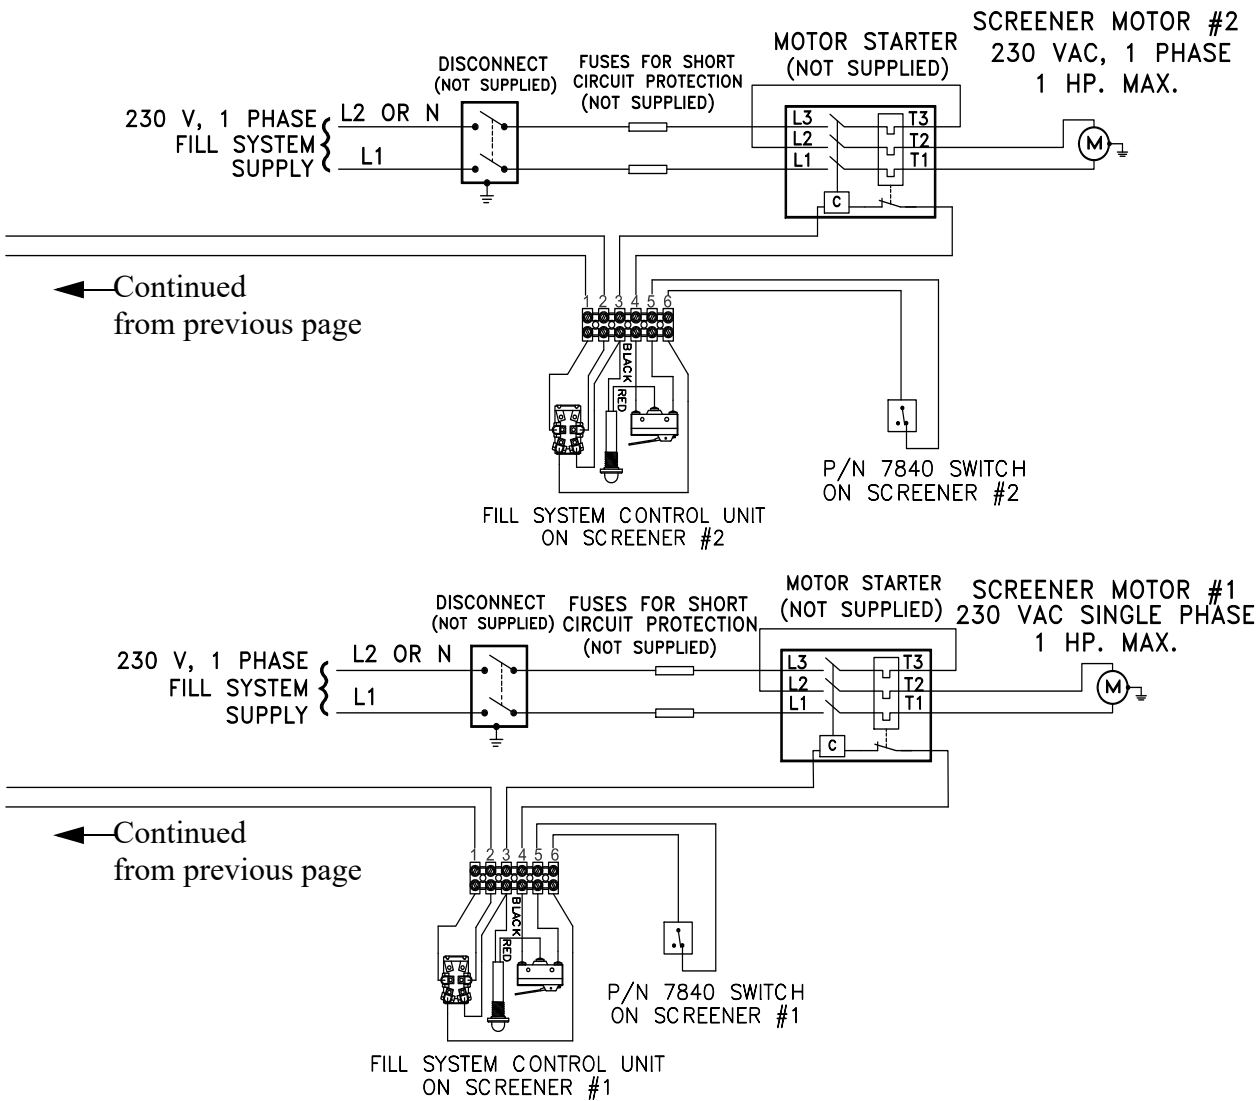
SCREENER MOTOR #2
230 VAC, 1 PHASE
1 HP. MAX.

MOTOR STARTER
(NOT SUPPLIED)

DISCONNECT
(NOT SUPPLIED)

FUSES FOR SHORT
CIRCUIT PROTECTION
(NOT SUPPLIED)

230 V, 1 PHASE
FILL SYSTEM
SUPPLY

L2 OR N
L1

L3
L2
L1
T3
T2
T1
C
M

Continued
from previous page

1 2 3 4 5 6
BLACK
RED

P/N 7840 SWITCH
ON SCREENER #2

FILL SYSTEM CONTROL UNIT
ON SCREENER #2

MOTOR STARTER
(NOT SUPPLIED)

SCREENER MOTOR #1
230 VAC SINGLE PHASE
1 HP. MAX.

DISCONNECT
(NOT SUPPLIED)

FUSES FOR SHORT
CIRCUIT PROTECTION
(NOT SUPPLIED)

230 V, 1 PHASE
FILL SYSTEM
SUPPLY

L2 OR N
L1

L3
L2
L1
T3
T2
T1
C
M

Continued
from previous page

1 2 3 4 5 6
BLACK
RED

P/N 7840 SWITCH
ON SCREENER #1

FILL SYSTEM CONTROL UNIT
ON SCREENER #1